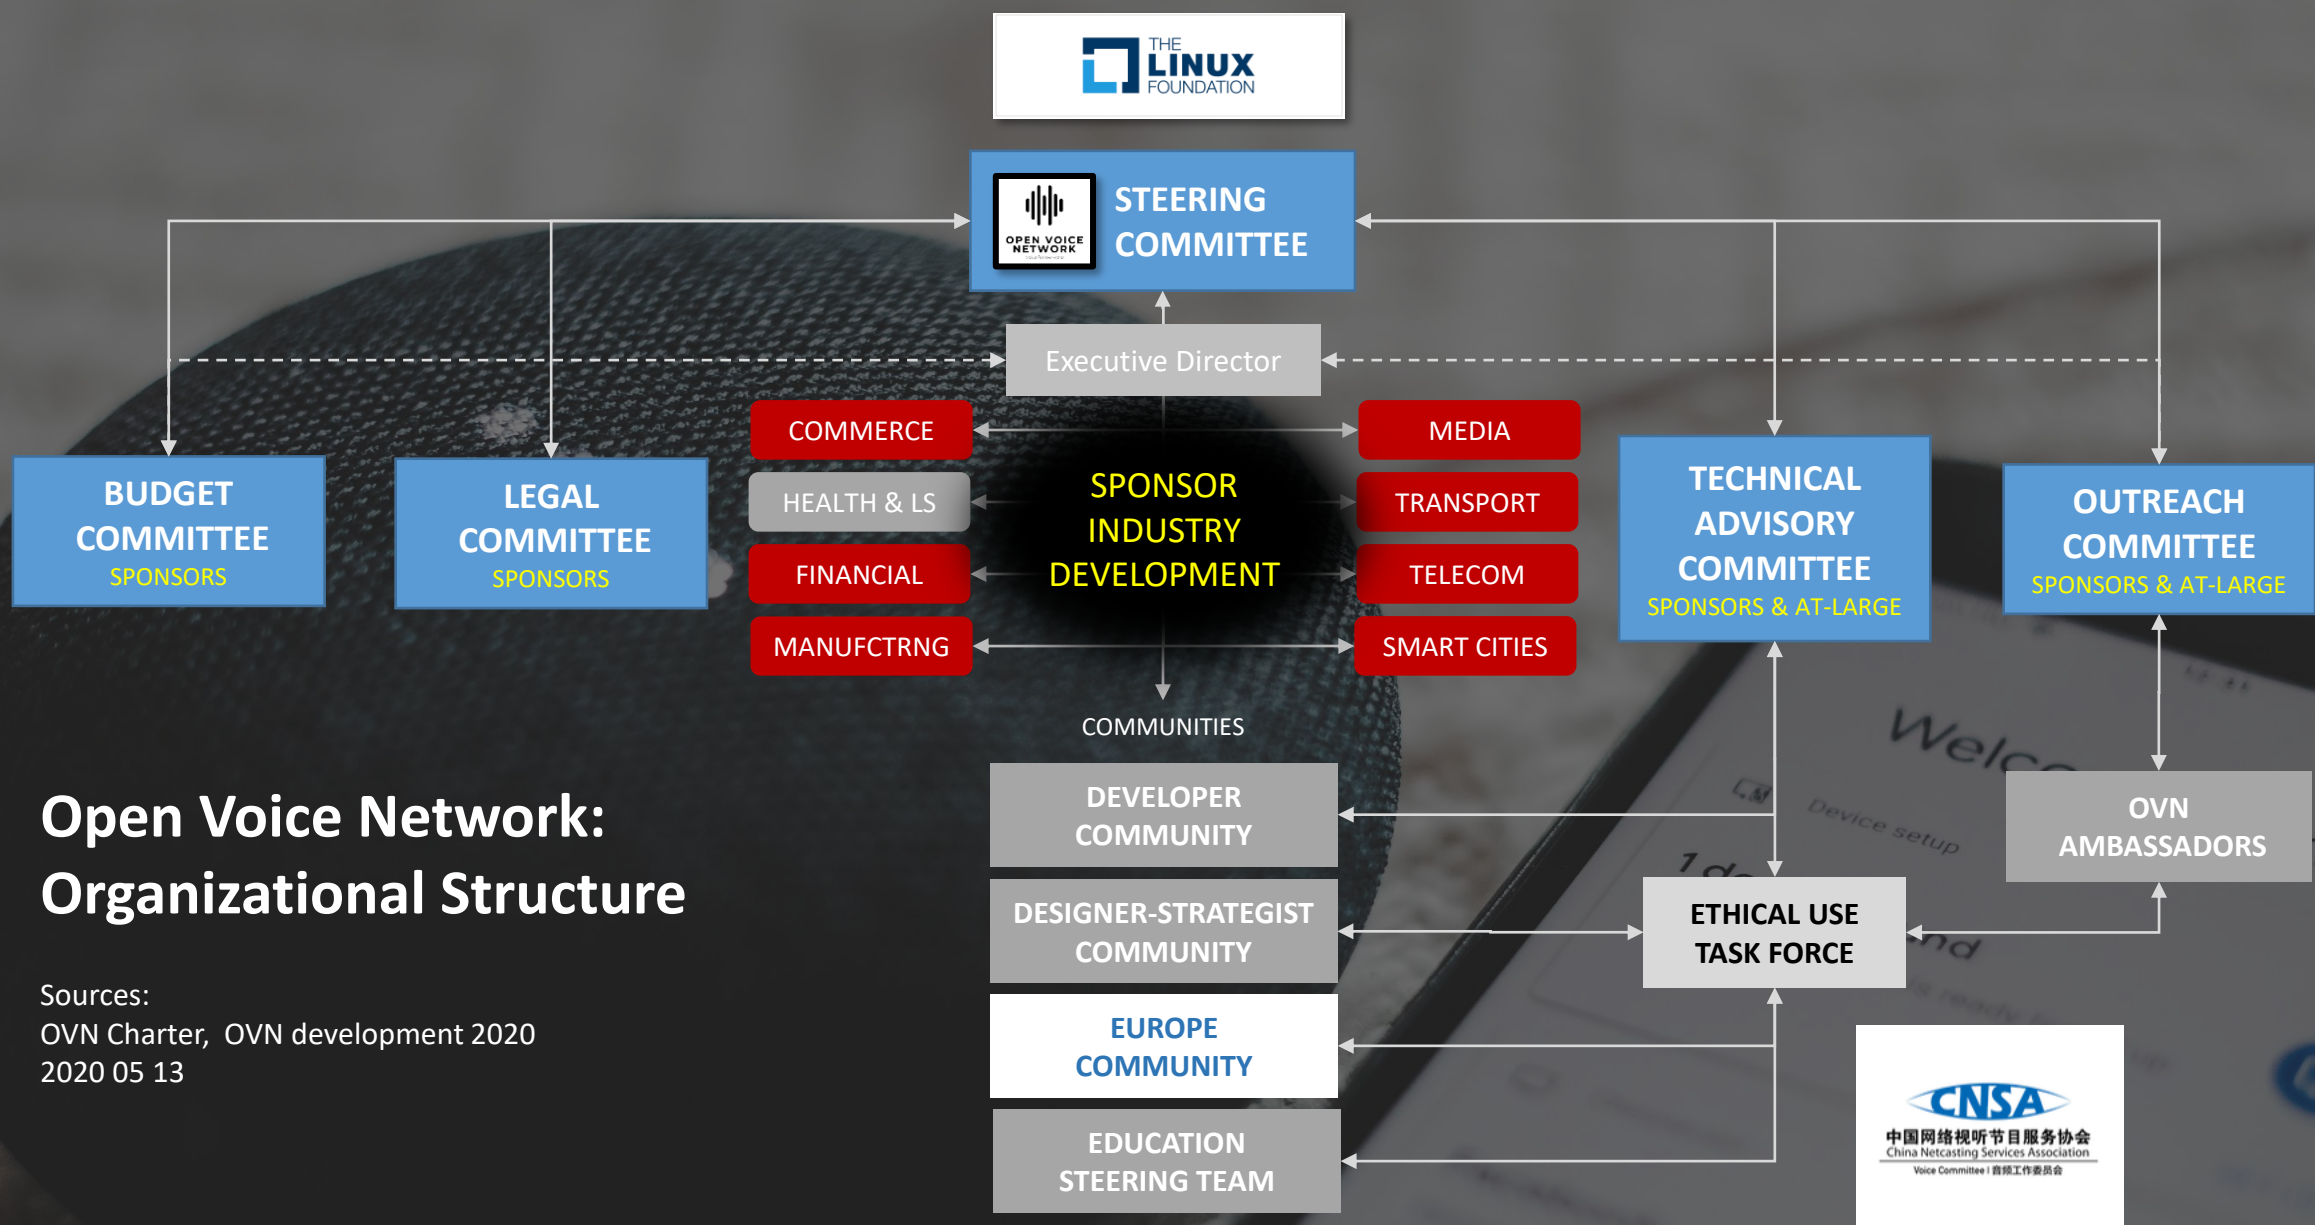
THE LINUX FOUNDATION

OPEN VOICE NETWORK

STEERING COMMITTEE

Executive Director

BUDGET COMMITTEE
SPONSORS

LEGAL COMMITTEE
SPONSORS

COMMERCE

HEALTH & LS

FINANCIAL

MANUFCTRNG

SPONSOR INDUSTRY DEVELOPMENT

MEDIA

TRANSPORT

TELECOM

SMART CITIES

TECHNICAL ADVISORY COMMITTEE
SPONSORS & AT-LARGE

OUTREACH COMMITTEE
SPONSORS & AT-LARGE

COMMUNITIES

DEVELOPER COMMUNITY

DESIGNER-STRATEGIST COMMUNITY

EUROPE COMMUNITY

EDUCATION STEERING TEAM

OVN AMBASSADORS

ETHICAL USE TASK FORCE

Open Voice Network: Organizational Structure

Sources:
OVN Charter, OVN development 2020
2020 05 13

CNSA
中国网络视听节目服务协会
China Netcasting Services Association
Voice Committee | 音频工作委员会